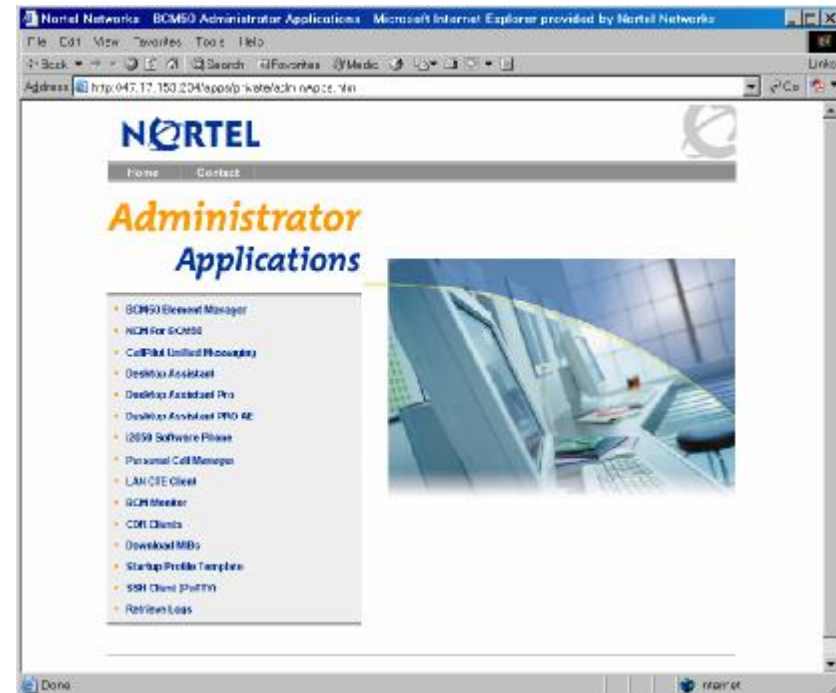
Nortel Networks BCM50 Administrator Applications Microsoft Internet Explorer provided by Nortel Networks

File Edit View Favorites Tools Help

Back Search Favorites Media

Links

Address http://47.17.150.234/apps/private/adminApps.htm

Go

NORTEL

Home Contact

Administrator Applications

BCM50 Element Manager
NCM For BCM50
CallPilot Unified Messaging
Desktop Assistant
Desktop Assistant Pro
Desktop Assistant PRO AE
i2050 Software Phone
Personal Call Manager
LAN CTE Client
BCM Monitor
CDR Clients
Download MIBs
Startup Profile Template
SSH Client (PuTTY)
Retrieve Logs

Done

Internet